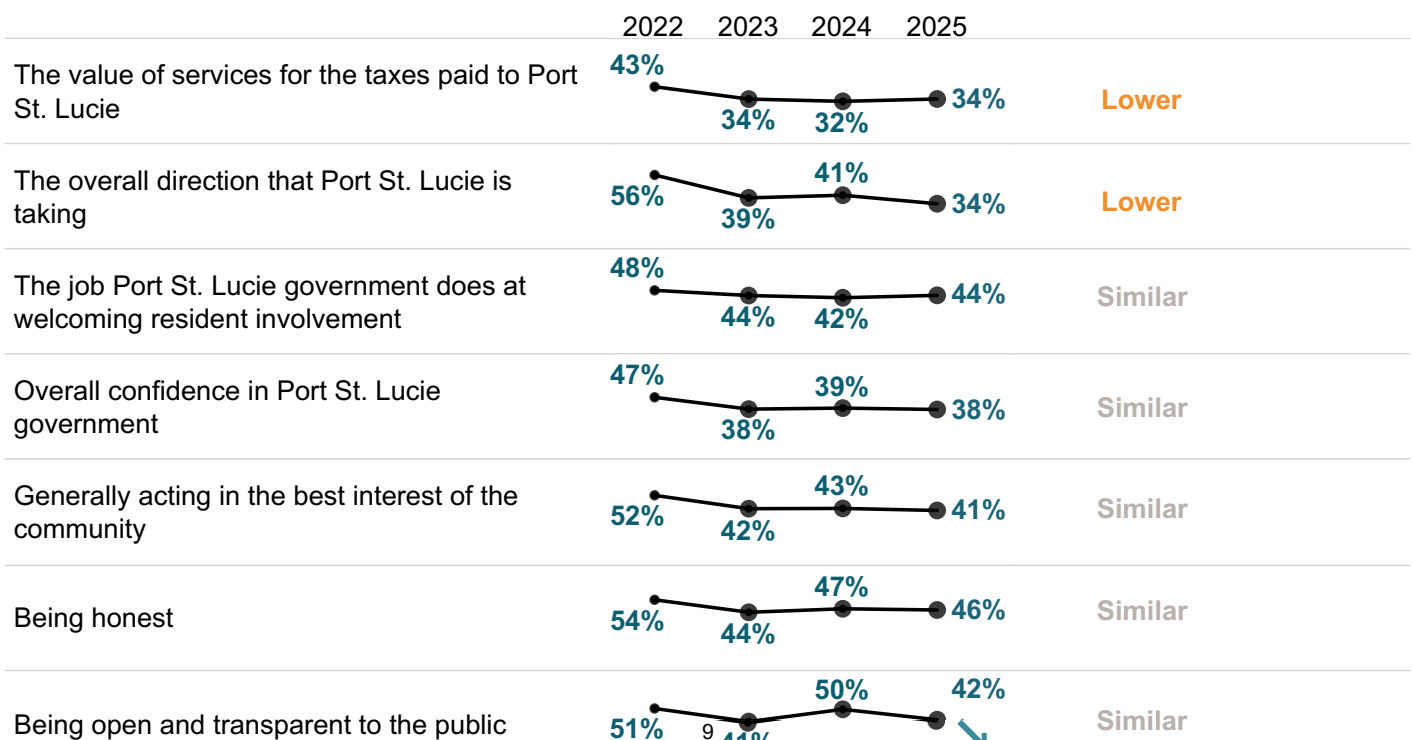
2022 2023 2024 2025

| | 2022 | 2023 | 2024 | 2025 | |
|---|---|---|---|---|---|
| The value of services for the taxes paid to Port St. Lucie | 43% | 34% | 32% | 34% | Lower |
| The overall direction that Port St. Lucie is taking | 56% | 39% | 41% | 34% | Lower |
| The job Port St. Lucie government does at welcoming resident involvement | 48% | 44% | 42% | 44% | Similar |
| Overall confidence in Port St. Lucie government | 47% | 38% | 39% | 38% | Similar |
| Generally acting in the best interest of the community | 52% | 42% | 43% | 41% | Similar |
| Being honest | 54% | 44% | 47% | 46% | Similar |
| Being open and transparent to the public | 51% | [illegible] | 50% | 42% | Similar |

9